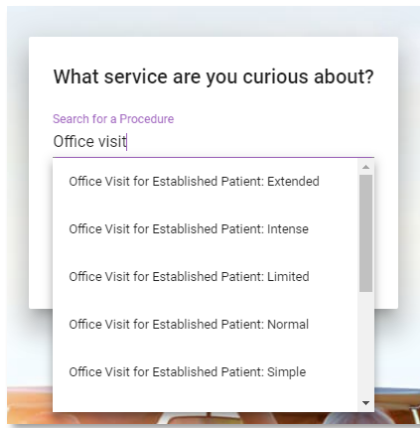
What service are you curious about?

Search for a Procedure

Office visit

Office Visit for Established Patient: Extended

Office Visit for Established Patient: Intense

Office Visit for Established Patient: Limited

Office Visit for Established Patient: Normal

Office Visit for Established Patient: Simple